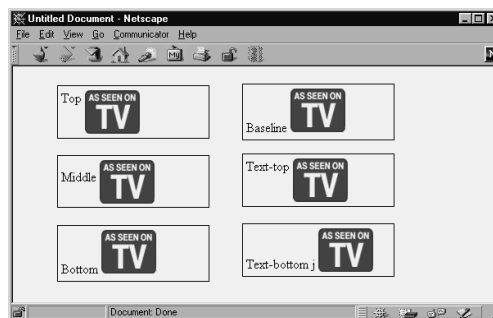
Untitled Document - Netscape

File Edit View Go Communicator Help

Top AS SEEN ON TV

Baseline AS SEEN ON TV

Middle AS SEEN ON TV

Text-top AS SEEN ON TV

Bottom AS SEEN ON TV

Text-bottom j AS SEEN ON TV

Document: Done